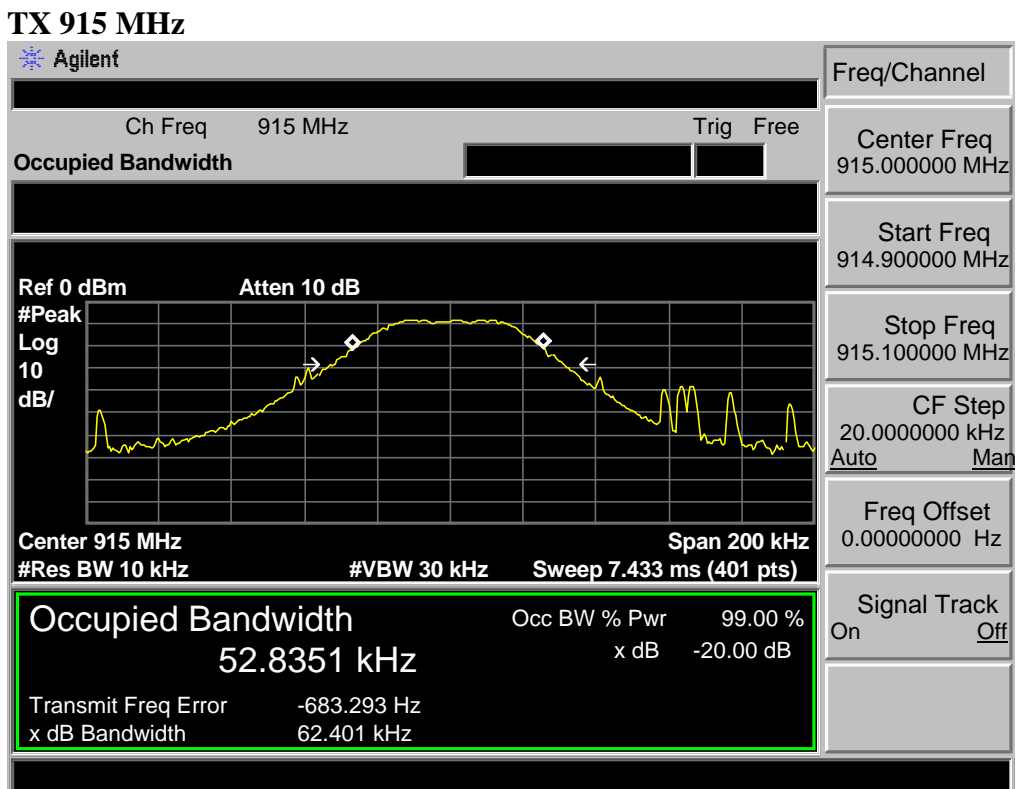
TX 915 MHz

Agilent

Ch Freq 915 MHz

Trig Free

Occupied Bandwidth

Ref 0 dBm

Atten 10 dB

#Peak
Log
10
dB/

Center 915 MHz

Span 200 kHz

#Res BW 10 kHz

#VBW 30 kHz

Sweep 7.433 ms (401 pts)

Occupied Bandwidth

52.8351 kHz

Occ BW % Pwr 99.00 %

x dB -20.00 dB

Transmit Freq Error -683.293 Hz

x dB Bandwidth 62.401 kHz

Freq/Channel

Center Freq
915.000000 MHz

Start Freq
914.900000 MHz

Stop Freq
915.100000 MHz

CF Step
20.0000000 kHz
Auto Man

Freq Offset
0.00000000 Hz

Signal Track
On Off